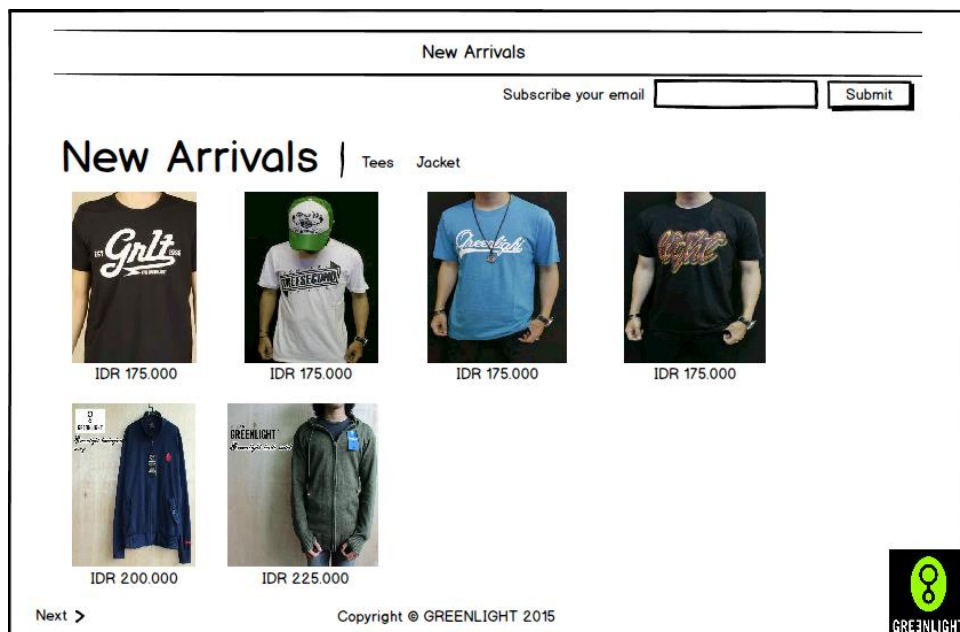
New Arrivals

Subscribe your email [ ] Submit

New Arrivals | Tees Jacket

Grlt

IDR 175.000

IDR 175.000

Greenlight

IDR 175.000

IDR 175.000

GREENLIGHT

IDR 200.000

GREENLIGHT

IDR 225.000

Next >

Copyright © GREENLIGHT 2015

GREENLIGHT